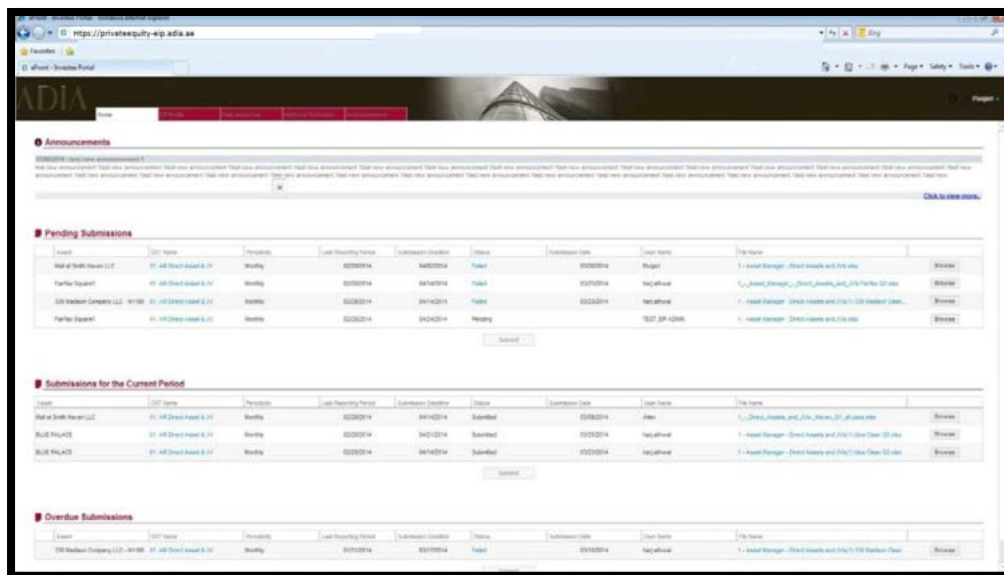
https://privateequity-eip.adia.ae

Favorites

ADIA

Home

Announcements

Click to view more...

Pending Submissions

| Asset | DDT Name | Periodicity | Last Reporting Period | Submission Deadline | Status | Submission Date | User Name | File Name | |
|---|---|---|---|---|---|---|---|---|---|
| Mall at Smith Haven LLC | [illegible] | Monthly | 02/28/2014 | 04/02/2014 | Failed | 03/26/2014 | Punjeet | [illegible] | Browse |
| Fairfax Square1 | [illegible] | Monthly | 02/28/2014 | 04/14/2014 | Failed | 03/27/2014 | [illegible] | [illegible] | Browse |
| 330 Madison Company LLC - NY168 | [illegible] | Monthly | 02/28/2014 | 04/14/2014 | Failed | 03/23/2014 | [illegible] | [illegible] | Browse |
| Fairfax Square1 | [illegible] | Monthly | 02/28/2014 | 04/24/2014 | Pending | | TEST_EIP ADMIN | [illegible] | Browse |

Submit

Submissions for the Current Period

| Asset | DDT Name | Periodicity | Last Reporting Period | Submission Deadline | Status | Submission Date | User Name | File Name | |
|---|---|---|---|---|---|---|---|---|---|
| Mall at Smith Haven LLC | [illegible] | Monthly | 02/28/2014 | 04/14/2014 | Submitted | 03/26/2014 | Allen | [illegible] | Browse |
| BLUE PALACE | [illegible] | Monthly | 02/28/2014 | 04/21/2014 | Submitted | 03/25/2014 | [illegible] | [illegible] | Browse |
| BLUE PALACE | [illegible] | Monthly | 02/28/2014 | 04/14/2014 | Submitted | 03/23/2014 | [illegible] | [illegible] | Browse |

Submit

Overdue Submissions

| Asset | DDT Name | Periodicity | Last Reporting Period | Submission Deadline | Status | Submission Date | User Name | File Name | |
|---|---|---|---|---|---|---|---|---|---|
| 330 Madison Company LLC - NY168 | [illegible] | Monthly | 01/31/2014 | 03/17/2014 | Failed | 03/16/2014 | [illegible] | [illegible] | Browse |